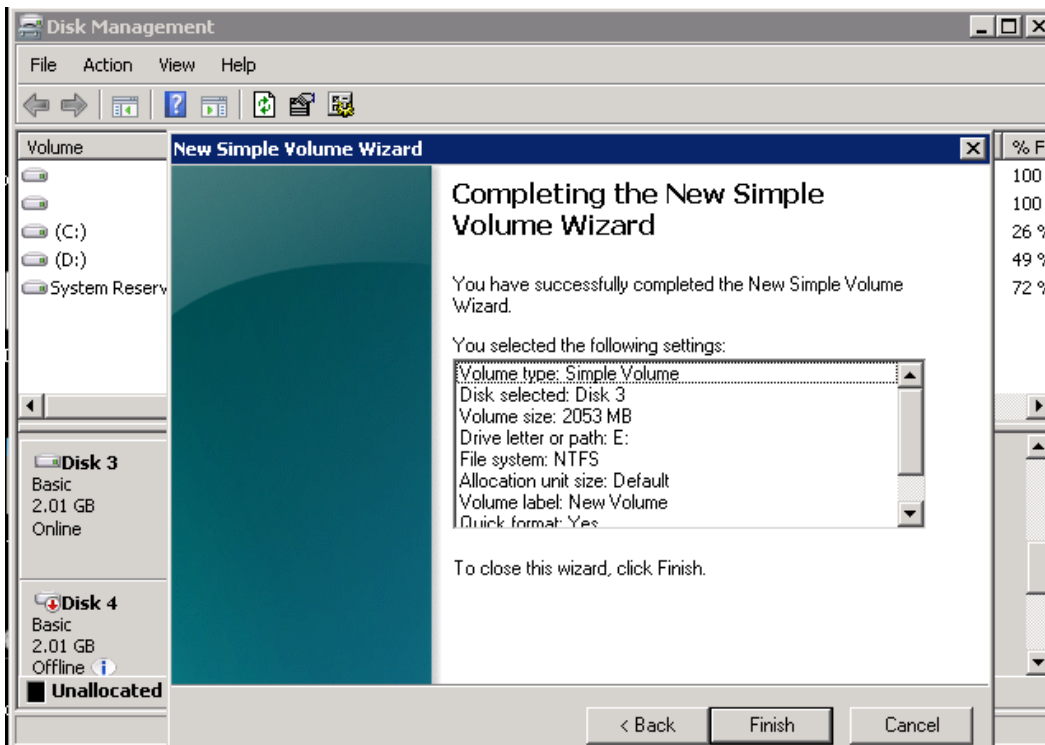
Disk Management

File Action View Help

Volume
(C:)
(D:)
System Reserv

% F
100
100
26 %
49 %
72 %

Disk 3
Basic
2.01 GB
Online

Disk 4
Basic
2.01 GB
Offline

Unallocated

New Simple Volume Wizard

Completing the New Simple Volume Wizard

You have successfully completed the New Simple Volume Wizard.

You selected the following settings:

Volume type: Simple Volume
Disk selected: Disk 3
Volume size: 2053 MB
Drive letter or path: E:
File system: NTFS
Allocation unit size: Default
Volume label: New Volume
Quick format: Yes

To close this wizard, click Finish.

< Back Finish Cancel